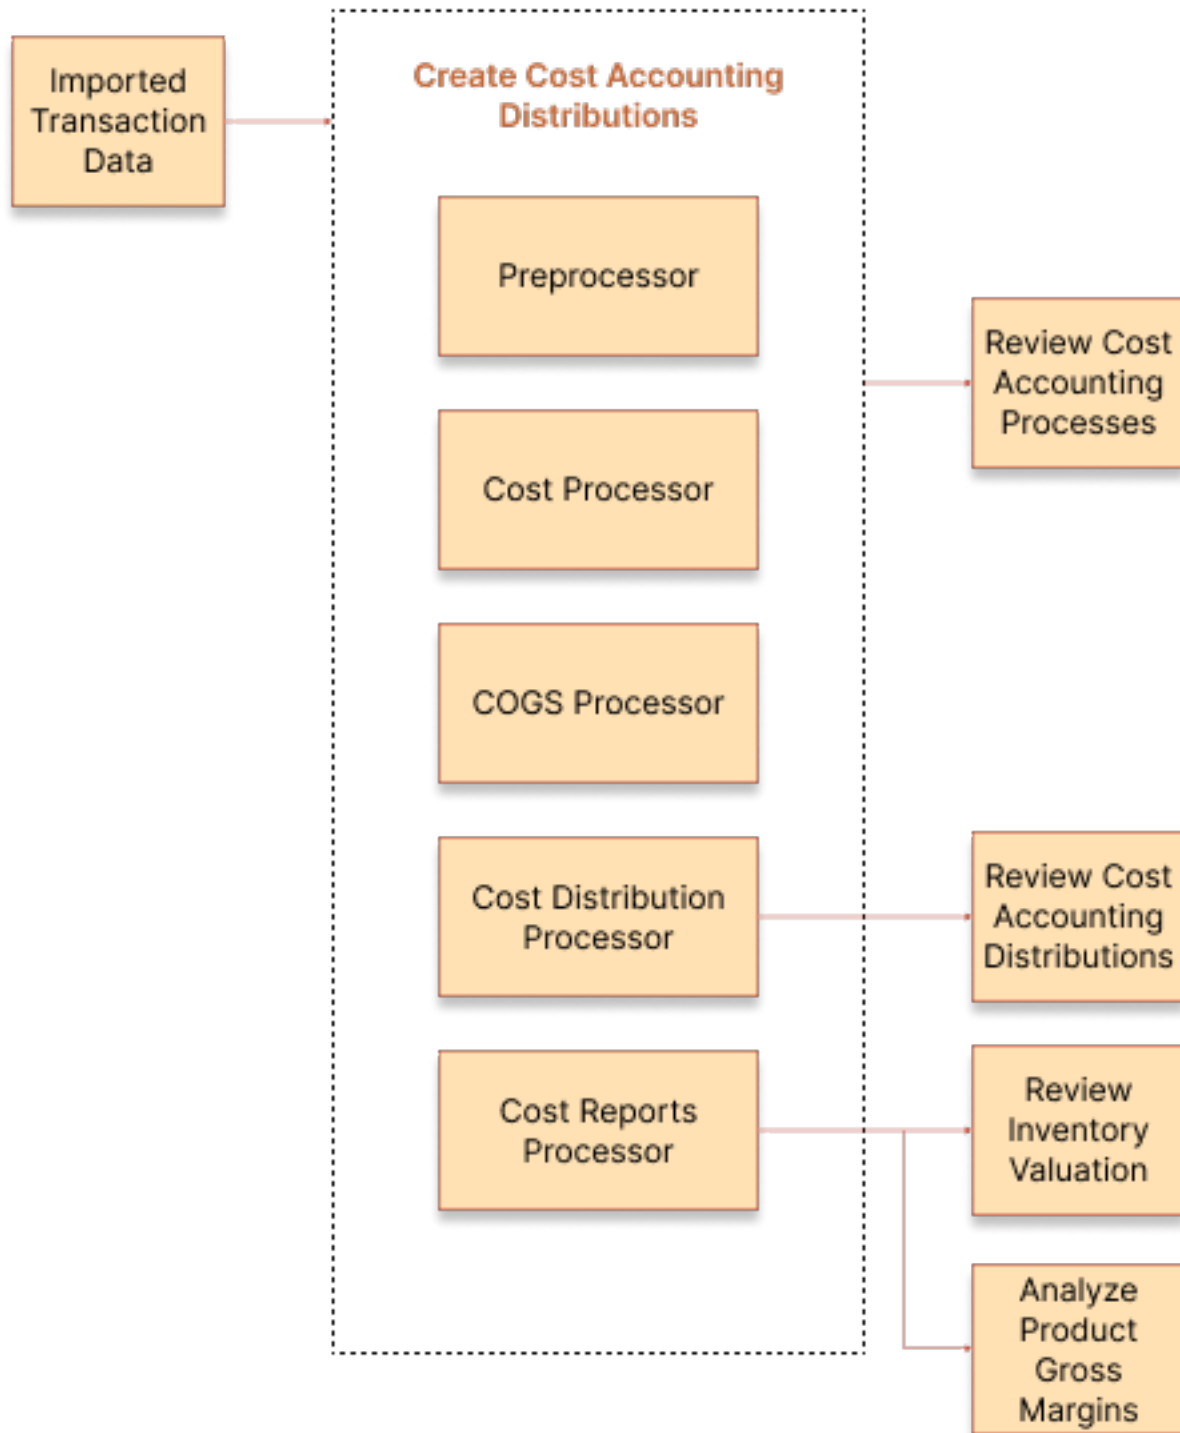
Imported Transaction Data

Create Cost Accounting Distributions

Preprocessor

Cost Processor

COGS Processor

Cost Distribution Processor

Cost Reports Processor

Review Cost Accounting Processes

Review Cost Accounting Distributions

Review Inventory Valuation

Analyze Product Gross Margins